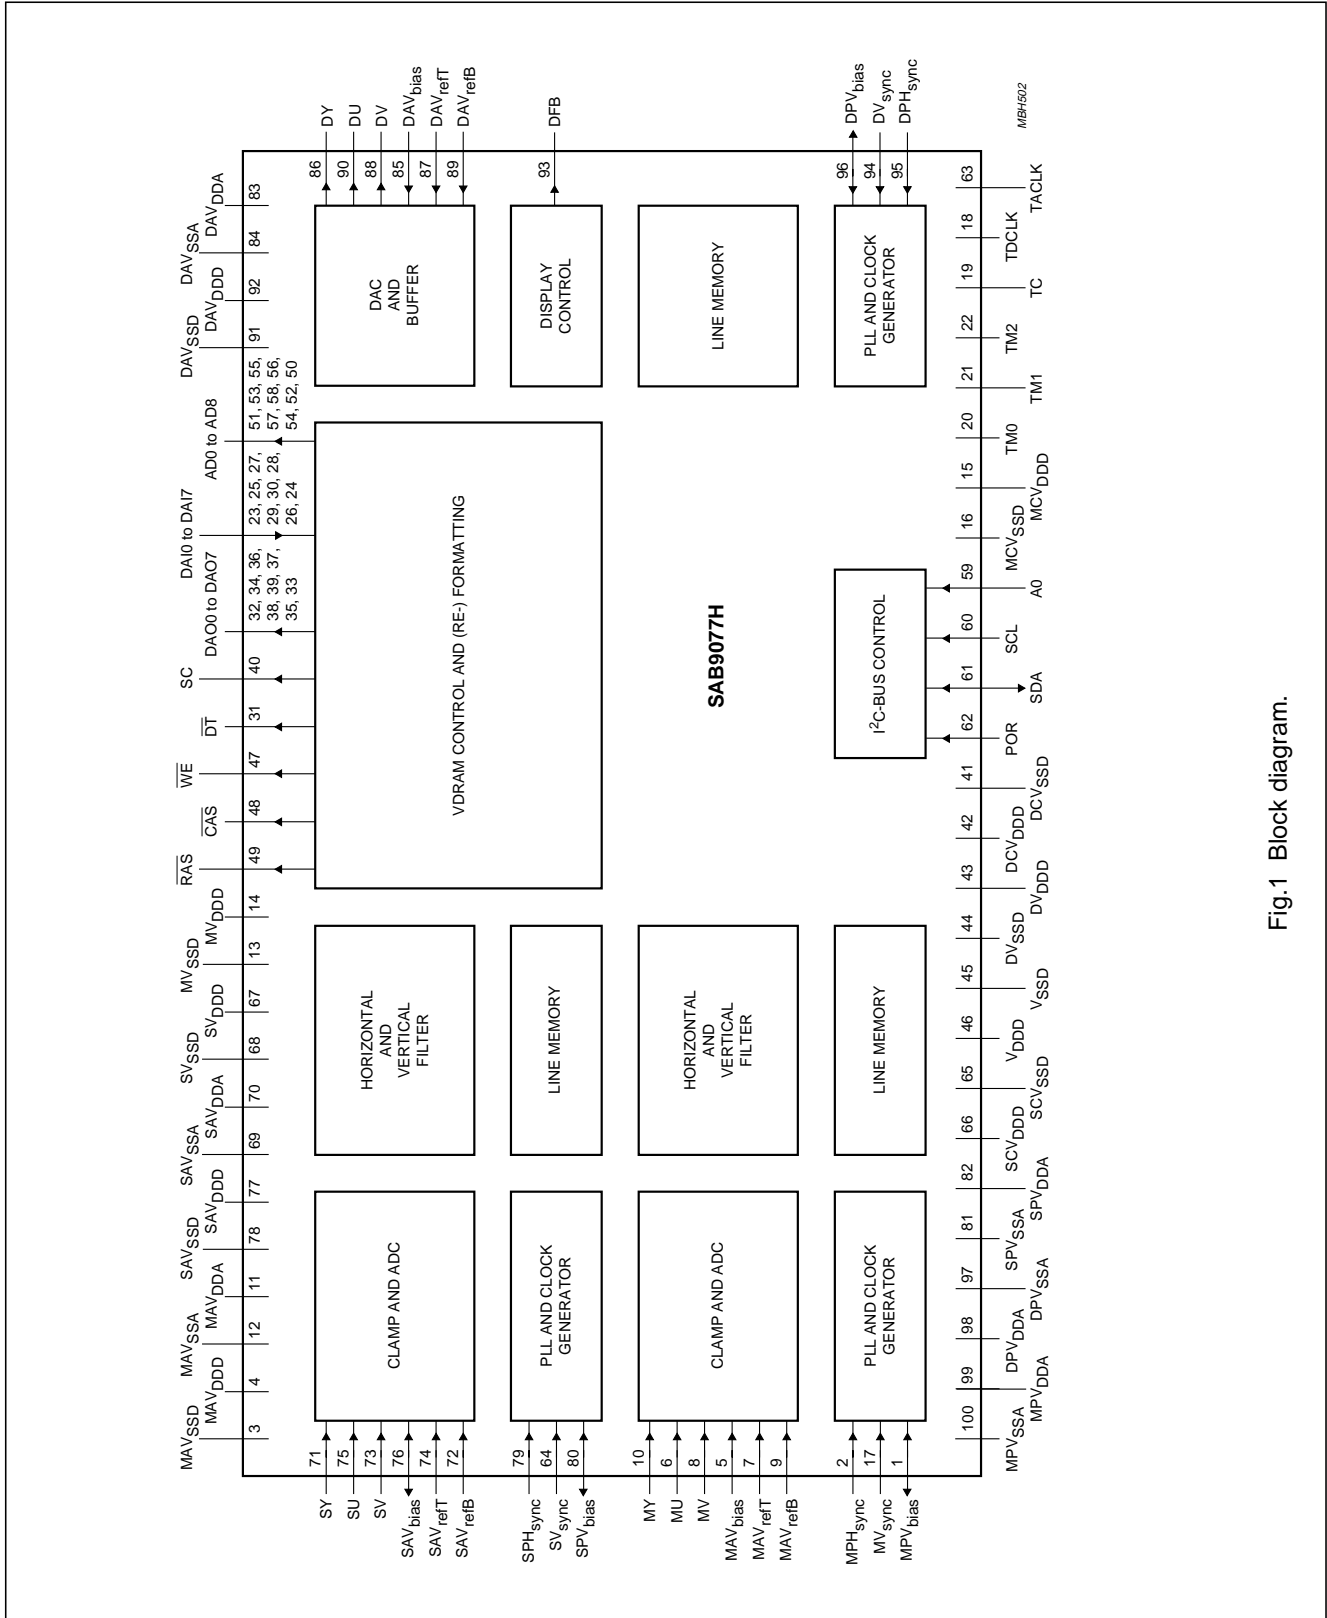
SAB9077H

CLAMP AND ADC

PLL AND CLOCK GENERATOR

CLAMP AND ADC

PLL AND CLOCK GENERATOR

HORIZONTAL AND VERTICAL FILTER

LINE MEMORY

HORIZONTAL AND VERTICAL FILTER

LINE MEMORY

VDRAM CONTROL AND (RE-) FORMATTING

I$^2$C-BUS CONTROL

DAC AND BUFFER

DISPLAY CONTROL

LINE MEMORY

PLL AND CLOCK GENERATOR

SY 71
SU 75
SV 73
SAV$_{bias}$ 76
SAV$_{refT}$ 74
SAV$_{refB}$ 72
SPH$_{sync}$ 79
SV$_{sync}$ 64
SPV$_{bias}$ 80
MY 10
MU 6
MV 8
MAV$_{bias}$ 5
MAV$_{refT}$ 7
MAV$_{refB}$ 9
MPH$_{sync}$ 2
MV$_{sync}$ 17
MPV$_{bias}$ 1

MAV$_{SSD}$ 3
MAV$_{DDD}$ 4
MAV$_{SSA}$ 12
MAV$_{DDA}$ 11
SAV$_{SSD}$ 78
SAV$_{DDD}$ 77
SAV$_{SSA}$ 69
SAV$_{DDA}$ 70
SV$_{SSD}$ 68
SV$_{DDD}$ 67
MV$_{SSD}$ 13
MV$_{DDD}$ 14
$\overline{RAS}$ 49
$\overline{CAS}$ 48
$\overline{WE}$ 47
$\overline{DT}$ 31
SC 40
DAO0 to DAO7 32, 34, 36, 38, 39, 37, 35, 33
DAI0 to DAI7 23, 25, 27, 29, 30, 28, 26, 24
AD0 to AD8 51, 53, 55, 57, 58, 56, 54, 52, 50
DAV$_{SSD}$ 91
DAV$_{DDD}$ 92
DAV$_{SSA}$ 84
DAV$_{DDA}$ 83

DY 86
DU 90
DV 88
DAV$_{bias}$ 85
DAV$_{refT}$ 87
DAV$_{refB}$ 89
DFB 93
DPV$_{bias}$ 96
DV$_{sync}$ 94
DPH$_{sync}$ 95

MBH502

100 MPV$_{SSA}$
99 MPV$_{DDA}$
98 DPV$_{DDA}$
97 DPV$_{SSA}$
81 SPV$_{SSA}$
82 SPV$_{DDA}$
66 SCV$_{DDD}$
65 SCV$_{SSD}$
46 V$_{DDD}$
45 V$_{SSD}$
44 DV$_{SSD}$
43 DV$_{DDD}$
42 DCV$_{DDD}$
41 DCV$_{SSD}$
62 POR
61 SDA
60 SCL
59 A0
16 MCV$_{SSD}$
15 MCV$_{DDD}$
20 TM0
21 TM1
22 TM2
19 TC
18 TDCLK
63 TACLK

Fig.1 Block diagram.